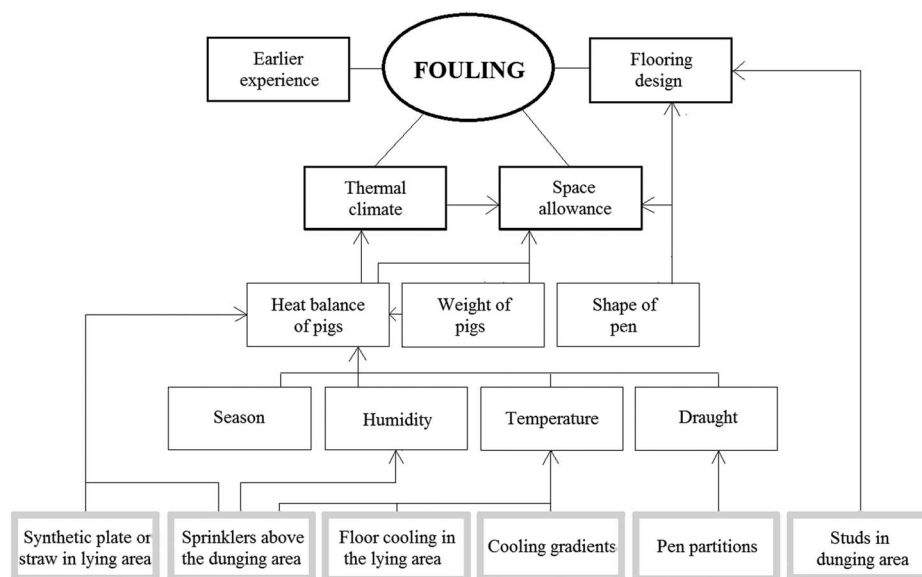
Earlier experience

FOULING

Flooring design

Thermal climate

Space allowance

Heat balance of pigs

Weight of pigs

Shape of pen

Season

Humidity

Temperature

Draught

Synthetic plate or straw in lying area

Sprinklers above the dunging area

Floor cooling in the lying area

Cooling gradients

Pen partitions

Studs in dunging area